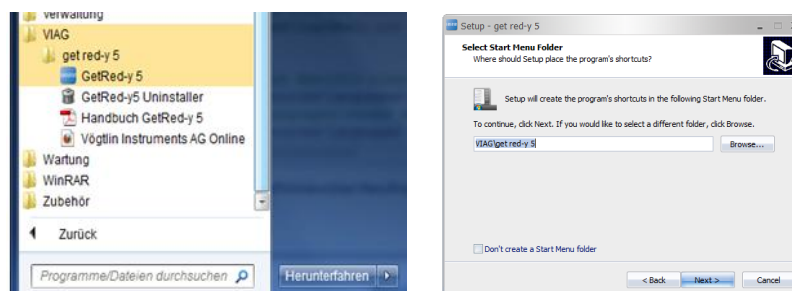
Verwaltung
VIAG
get red-y 5
GetRed-y 5
GetRed-y5 Uninstaller
Handbuch GetRed-y 5
Vögtlin Instruments AG Online
Wartung
WinRAR
Zubehör
Zurück
Programme/Dateien durchsuchen
Herunterfahren

Setup - get red-y 5
Select Start Menu Folder
Where should Setup place the program's shortcuts?
Setup will create the program's shortcuts in the following Start Menu folder.
To continue, click Next. If you would like to select a different folder, click Browse.
VIAG\get red-y 5
Browse...
Don't create a Start Menu folder
< Back
Next >
Cancel